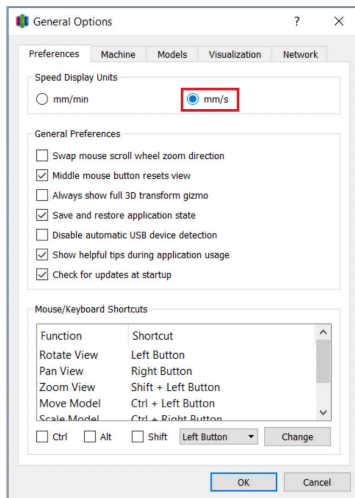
General Options ? ×

Preferences Machine Models Visualization Network

Speed Display Units

mm/min mm/s

General Preferences

Swap mouse scroll wheel zoom direction

Middle mouse button resets view

Always show full 3D transform gizmo

Save and restore application state

Disable automatic USB device detection

Show helpful tips during application usage

Check for updates at startup

Mouse/Keyboard Shortcuts

| Function | Shortcut |
|---|---|
| Rotate View | Left Button |
| Pan View | Right Button |
| Zoom View | Shift + Left Button |
| Move Model | Ctrl + Left Button |
| Scale Model | Ctrl + Right Button |

Ctrl Alt Shift Left Button Change

OK Cancel